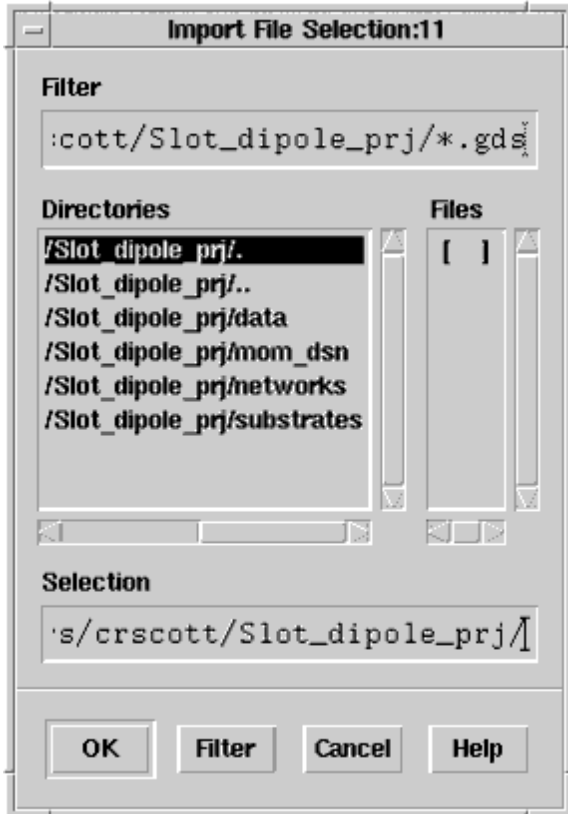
Import File Selection:11

Filter

:cott/Slot_dipole_prj/*.gds

Directories

/Slot_dipole_prj/.
/Slot_dipole_prj/..
/Slot_dipole_prj/data
/Slot_dipole_prj/mom_dsn
/Slot_dipole_prj/networks
/Slot_dipole_prj/substrates

Files

[ ]

Selection

's/crscott/Slot_dipole_prj/

OK Filter Cancel Help